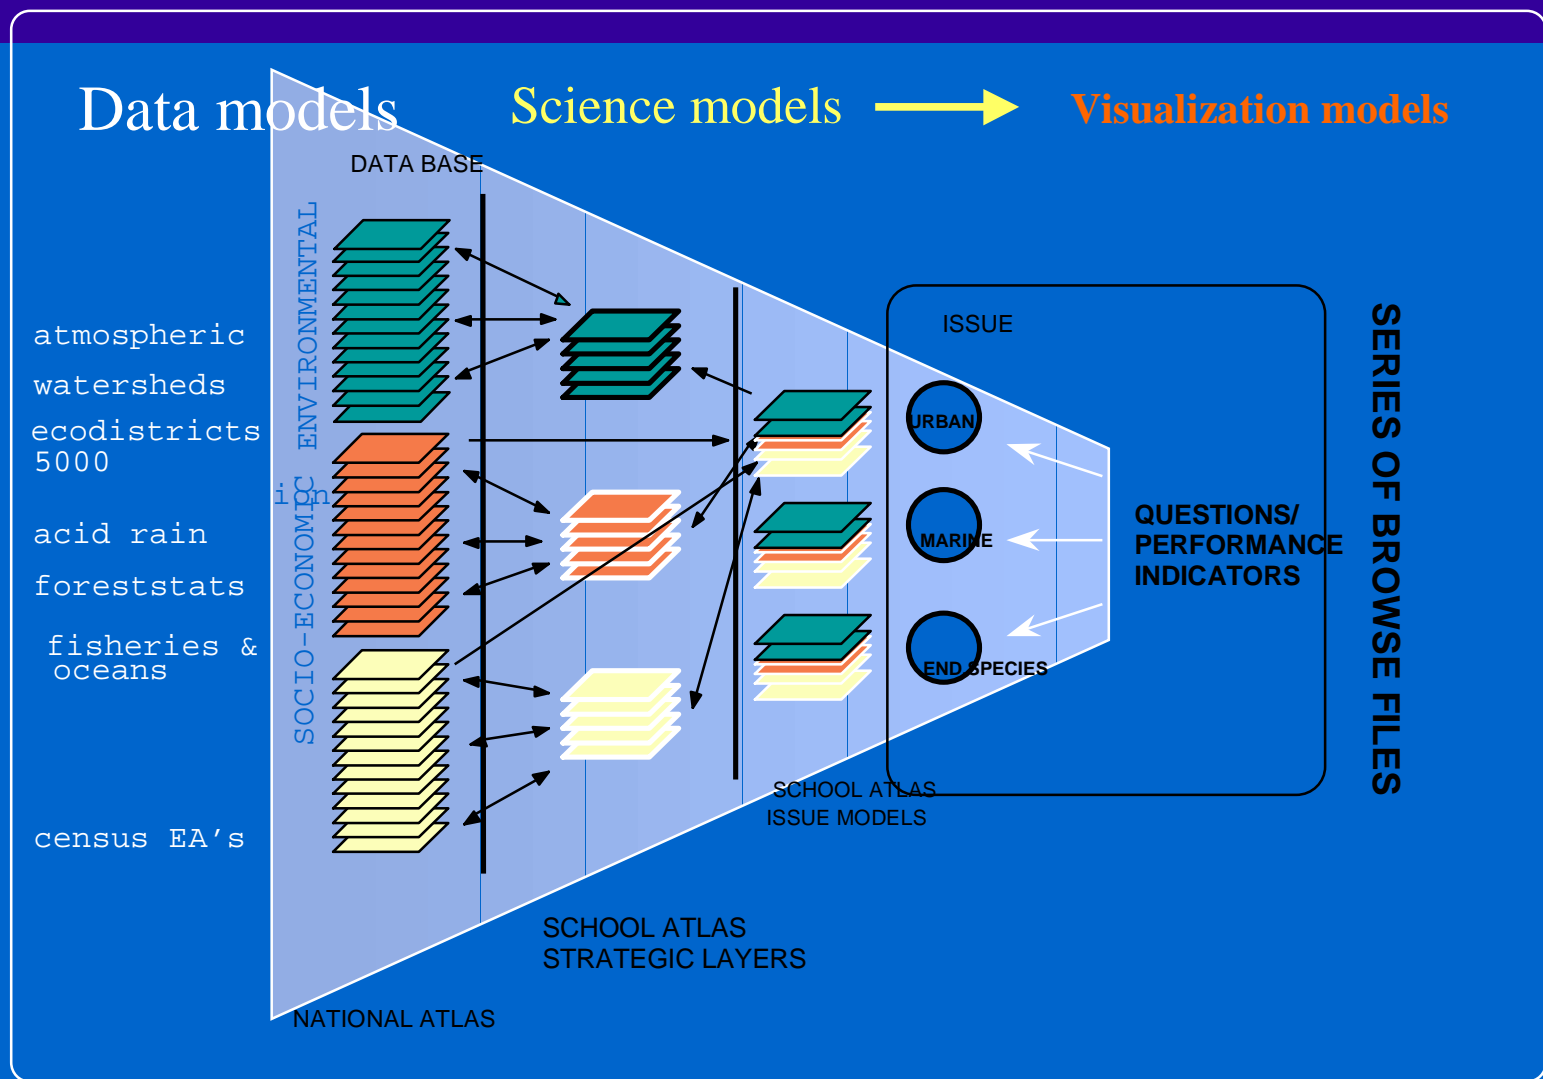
Data models

Science models

Visualization models

DATA BASE

ENVIRONMENTAL

SOCIO-ECONOMIC

ion

atmospheric

watersheds

ecodistricts 5000

acid rain

foreststats

fisheries & oceans

census EA's

ISSUE

URBAN

MARINE

END SPECIES

QUESTIONS/ PERFORMANCE INDICATORS

SERIES OF BROWSE FILES

SCHOOL ATLAS ISSUE MODELS

SCHOOL ATLAS STRATEGIC LAYERS

NATIONAL ATLAS